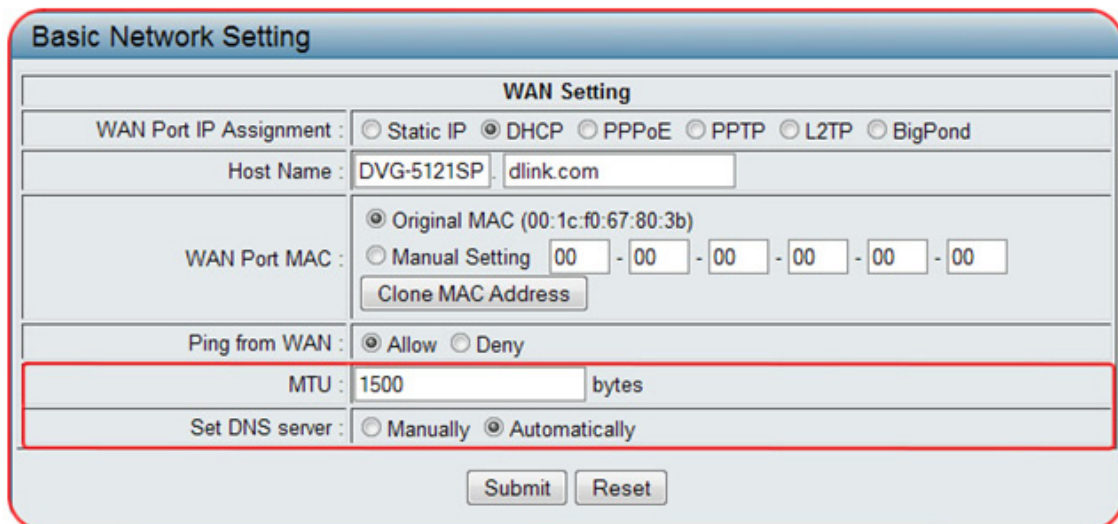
Basic Network Setting

| WAN Setting | |
|---|---|
| WAN Port IP Assignment : | Static IP DHCP PPPoE PPTP L2TP BigPond |
| Host Name : | DVG-5121SP . dlink.com |
| WAN Port MAC : | Original MAC (00:1c:f0:67:80:3b) Manual Setting 00 - 00 - 00 - 00 - 00 - 00 Clone MAC Address |
| Ping from WAN : | Allow Deny |
| MTU : | 1500 bytes |
| Set DNS server : | Manually Automatically |

Submit Reset